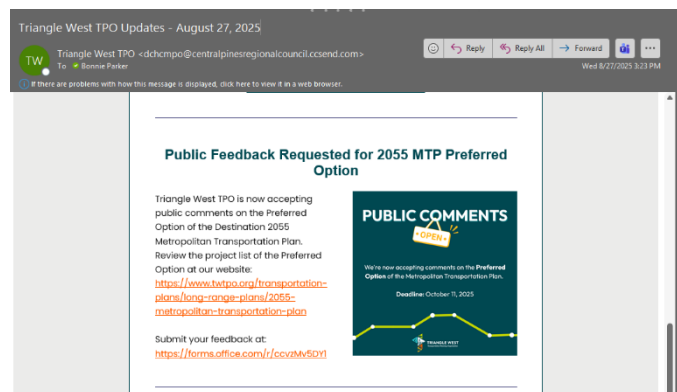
Triangle West TPO Updates - August 27, 2025

TW

Triangle West TPO <dchcmpo@centralpinesregionalcouncil.ccsend.com>
To Bonnie Parker

Reply
Reply All
Forward

Wed 8/27/2025 3:23 PM

If there are problems with how this message is displayed, click here to view it in a web browser.

Public Feedback Requested for 2055 MTP Preferred Option

Triangle West TPO is now accepting public comments on the Preferred Option of the Destination 2055 Metropolitan Transportation Plan. Review the project list of the Preferred Option at our website: https://www.twtpo.org/transportation-plans/long-range-plans/2055-metropolitan-transportation-plan

Submit your feedback at: https://forms.office.com/r/ccvzMv5DYf

PUBLIC COMMENTS

OPEN

We're now accepting comments on the Preferred Option of the Metropolitan Transportation Plan.

Deadline: October 11, 2025

TRIANGLE WEST